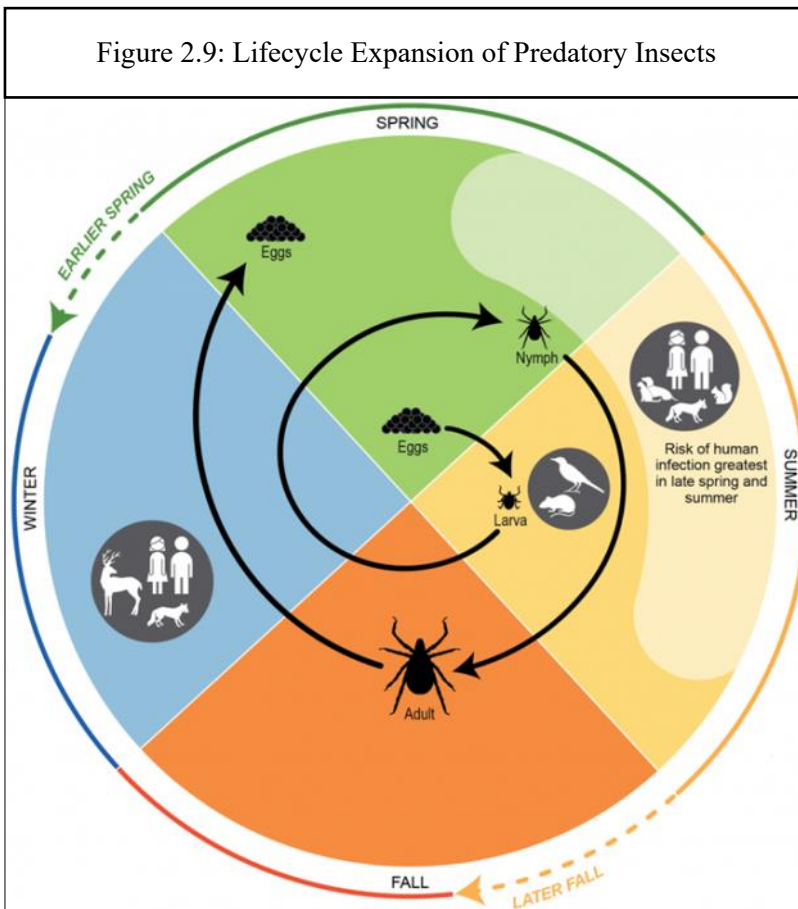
Figure 2.9: Lifecycle Expansion of Predatory Insects

SPRING

EARLIER SPRING

Eggs

Nymph

Eggs

Larva

Risk of human infection greatest in late spring and summer

SUMMER

WINTER

Adult

FALL

LATER FALL